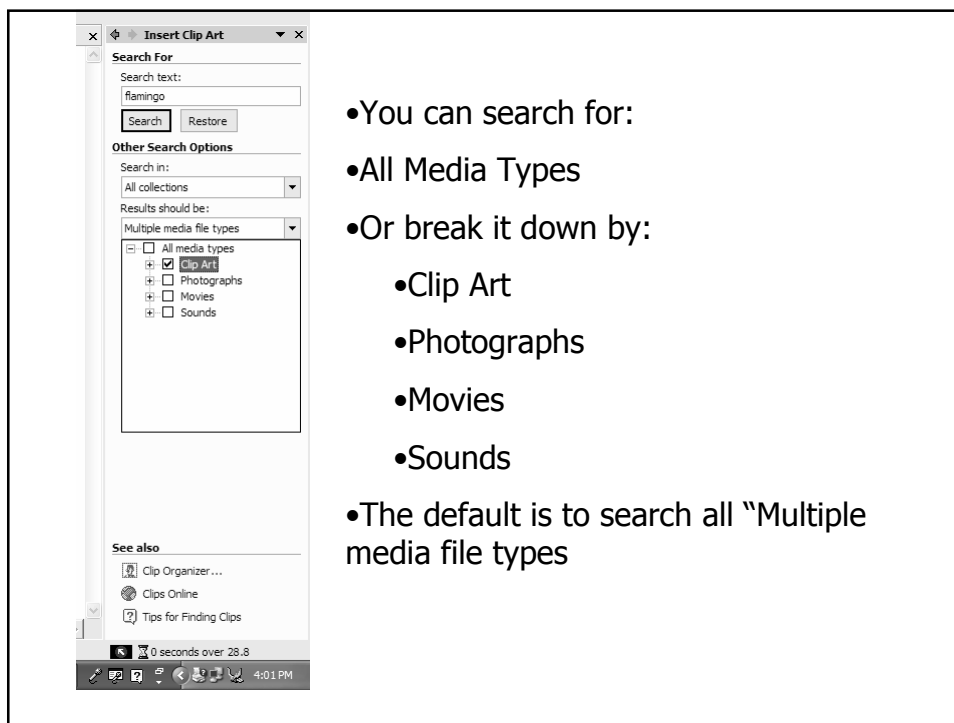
Insert Clip Art

Search For

Search text:

flamingo

Search Restore

Other Search Options

Search in:

All collections

Results should be:

Multiple media file types

All media types

Clip Art

Photographs

Movies

Sounds

See also

Clip Organizer...

Clips Online

Tips for Finding Clips

0 seconds over 28.8

4:01 PM

•You can search for:

•All Media Types

•Or break it down by:

•Clip Art

•Photographs

•Movies

•Sounds

•The default is to search all "Multiple media file types